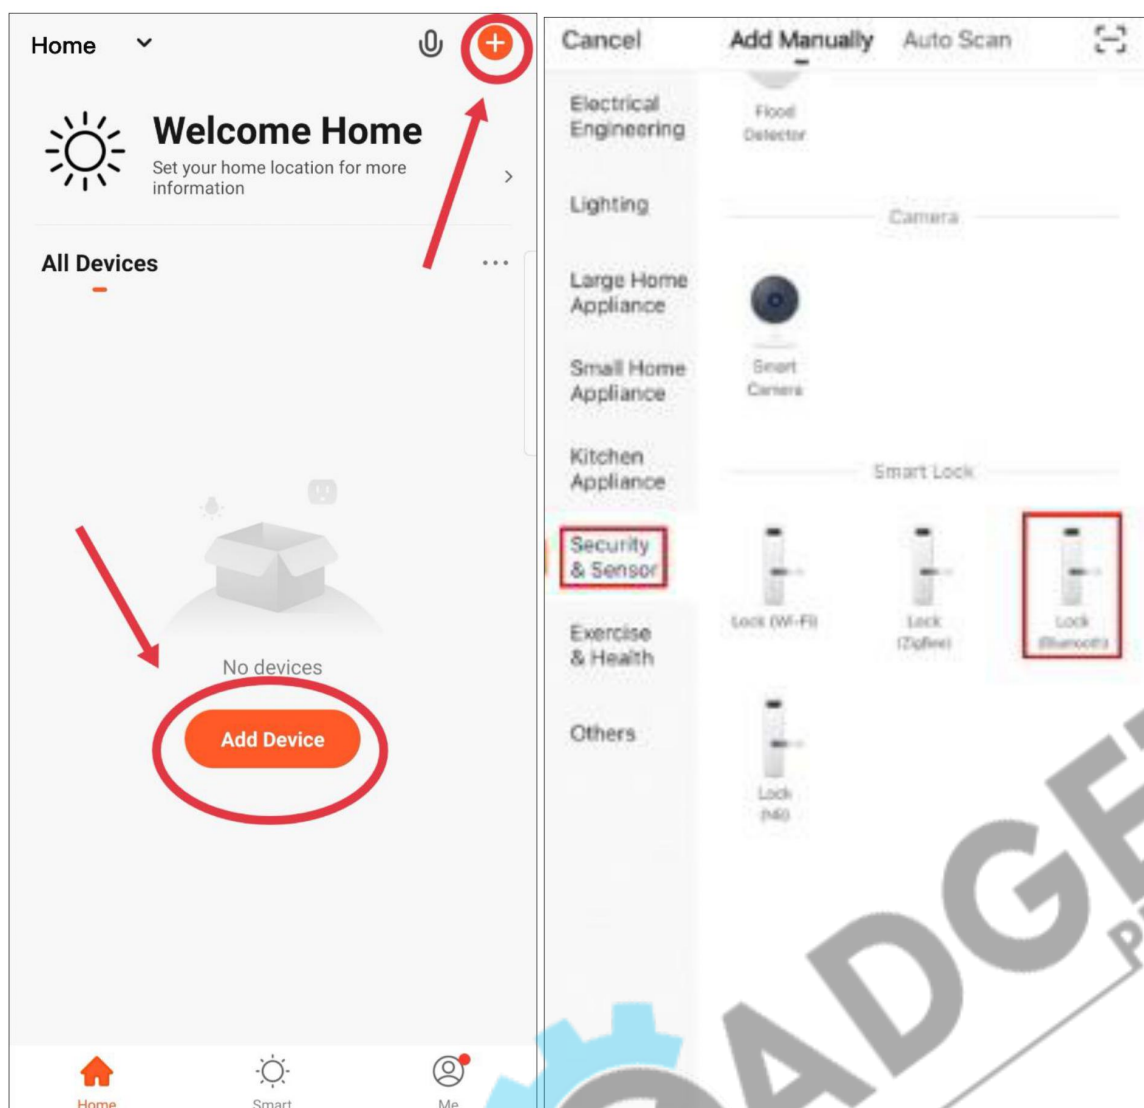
Home

Welcome Home
Set your home location for more information

All Devices

No devices

Add Device

Home Smart Me

Cancel Add Manually Auto Scan

Electrical Engineering

Flood Detector

Lighting

Camera

Large Home Appliance

Small Home Appliance

Smart Camera

Kitchen Appliance

Smart Lock

Security & Sensor

Lock (Wi-Fi)

Lock (Zigbee)

Lock (Bluetooth)

Exercise & Health

Others

Lock (NB)

ADGE
P